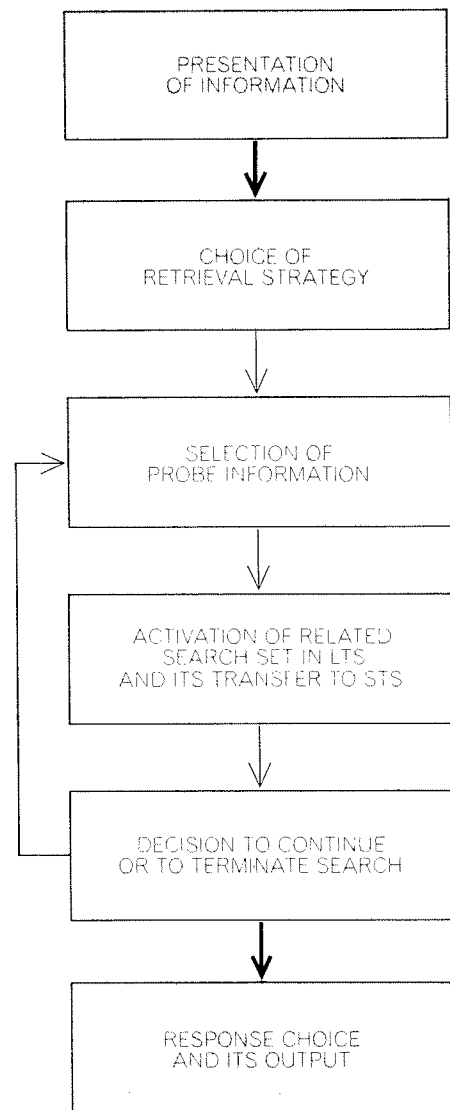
PRESENTATION OF INFORMATION

CHOICE OF RETRIEVAL STRATEGY

SELECTION OF PROBE INFORMATION

ACTIVATION OF RELATED SEARCH SET IN LTS AND ITS TRANSFER TO STS

DECISION TO CONTINUE OR TO TERMINATE SEARCH

RESPONSE CHOICE AND ITS OUTPUT